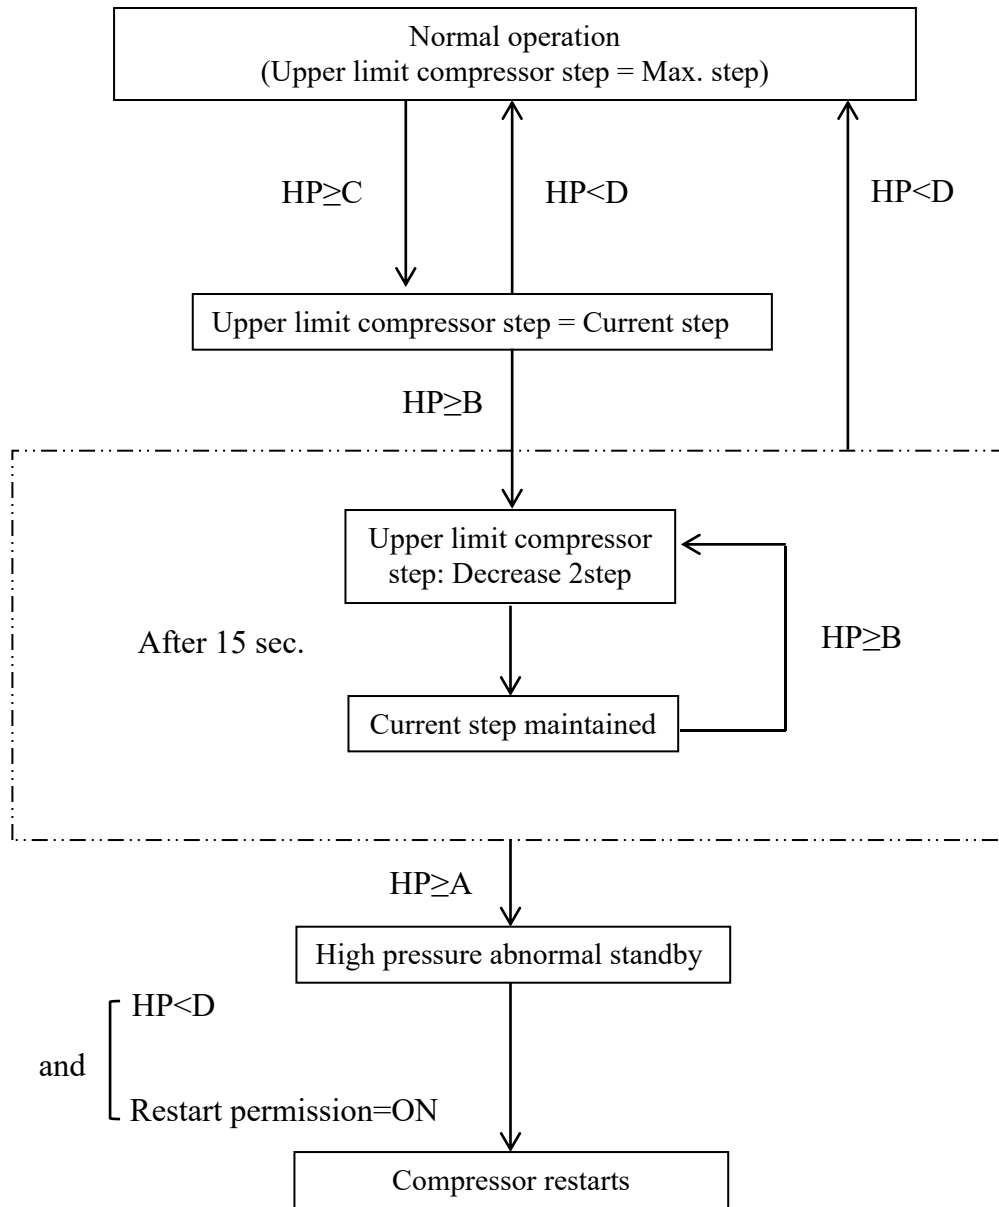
Normal operation
(Upper limit compressor step = Max. step)

HP≥C

HP<D

HP<D

Upper limit compressor step = Current step

HP≥B

Upper limit compressor step: Decrease 2step

After 15 sec.

HP≥B

Current step maintained

HP≥A

High pressure abnormal standby

HP<D

and

Restart permission=ON

Compressor restarts